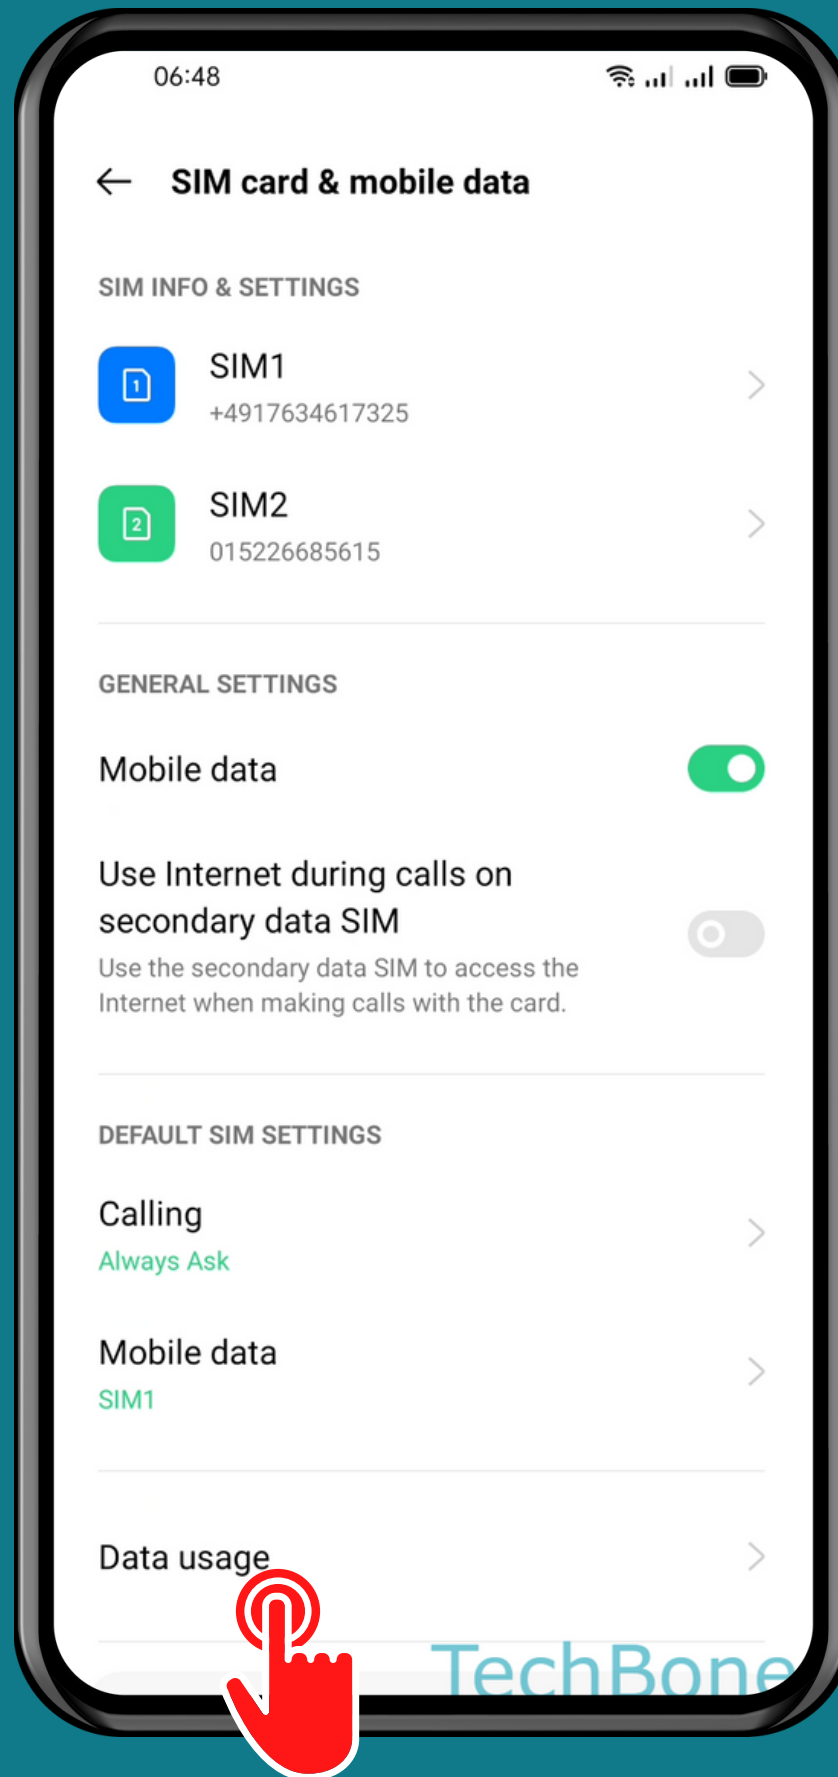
06:48

SIM card & mobile data

SIM INFO & SETTINGS

1

SIM1
+4917634617325

2

SIM2
015226685615

GENERAL SETTINGS

Mobile data

Use Internet during calls on secondary data SIM
Use the secondary data SIM to access the Internet when making calls with the card.

DEFAULT SIM SETTINGS

Calling
Always Ask

Mobile data
SIM1

Data usage

TechBone